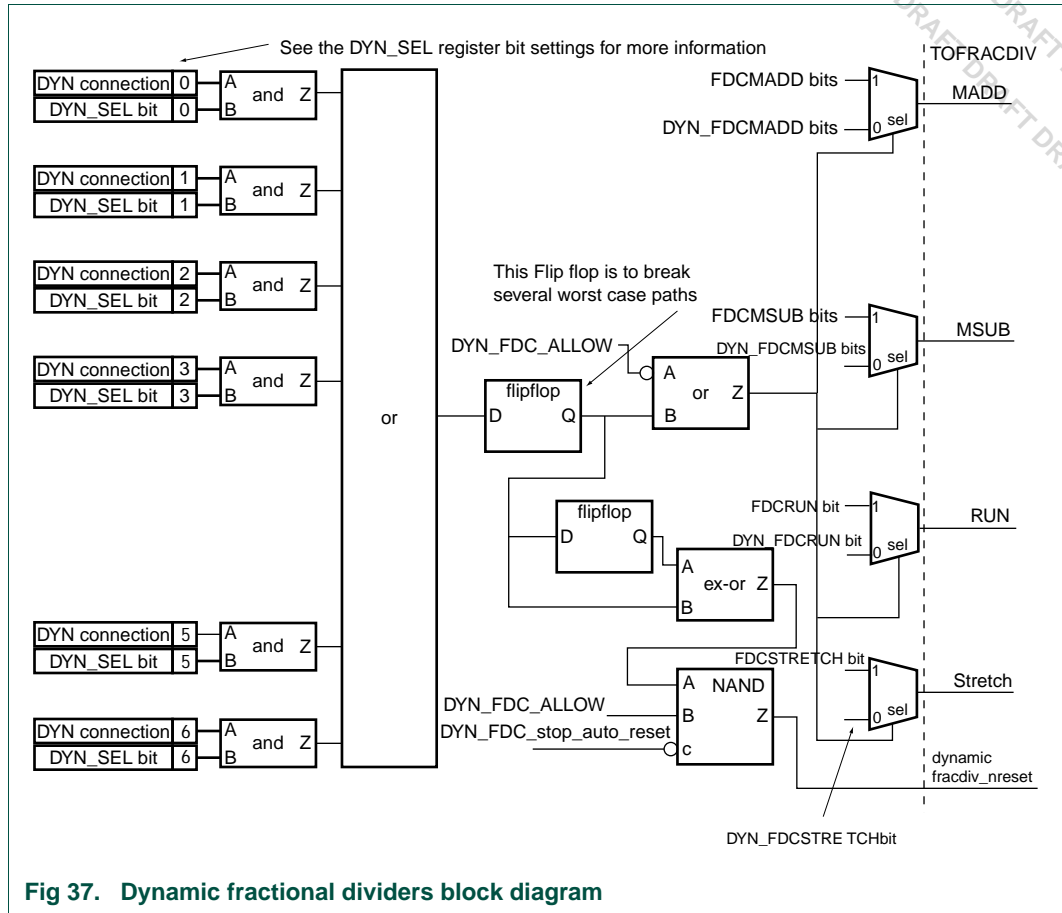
See the DYN_SEL register bit settings for more information

TOFRACDIV

DYN connection 0
DYN_SEL bit 0
A
B
and Z

DYN connection 1
DYN_SEL bit 1
A
B
and Z

DYN connection 2
DYN_SEL bit 2
A
B
and Z

DYN connection 3
DYN_SEL bit 3
A
B
and Z

DYN connection 5
DYN_SEL bit 5
A
B
and Z

DYN connection 6
DYN_SEL bit 6
A
B
and Z

or

FDCMADD bits
DYN_FDCMADD bits
1
0
sel
MADD

This Flip flop is to break several worst case paths

DYN_FDC_ALLOW
flipflop
D Q
A
B
or Z

FDCMSUB bits
DYN_FDCMSUB bits
1
0
sel
MSUB

flipflop
D Q
A
B
ex-or Z

FDCRUN bit
DYN_FDCRUN bit
1
0
sel
RUN

DYN_FDC_ALLOW
DYN_FDC_stop_auto_reset
A
B
c
NAND
Z

FDCSTRETCH bit
1
0
sel
Stretch

dynamic fracdiv_nreset

DYN_FDCSTRE TCHbit

Fig 37. Dynamic fractional dividers block diagram